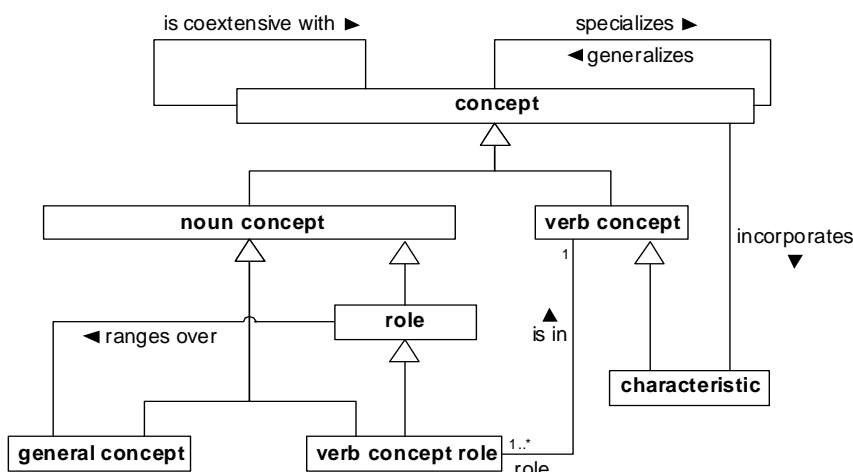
is coextensive with ►

specializes ►

◄ generalizes

concept

noun concept

verb concept

incorporates ▼

1

▲ is in

role

◄ ranges over

characteristic

general concept

verb concept role

1..*

role